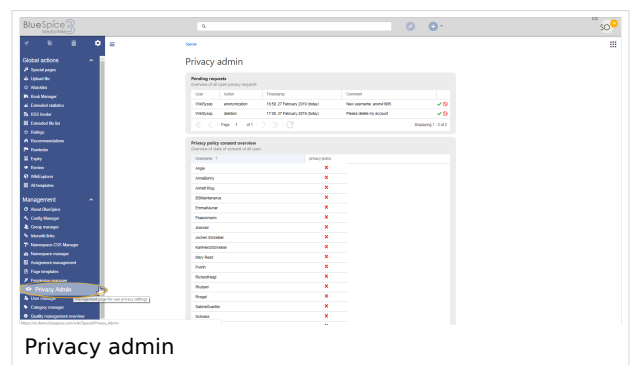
BlueSpice 3 MediaWiki

SO

Special

Privacy admin

Global actions
Special pages
Upload file
Watchlist
Book Manager
Extended statistics
RSS feeder
Extended file list
Ratings
Recommendations
Reminder
Expiry
Review
WikiExplorer
All templates

Management
About BlueSpice
Config Manager
Group manager
InterWiki links
Namespace CSS Manager
Namespace manager
Assignment management
Page templates
Permission manager
Privacy Admin
User manager
Category manager
Quality management overview

Management page for user privacy settings

Pending requests
Overview of all open privacy requests

| User | Action | Timestamp | Comment | |
|---|---|---|---|---|
| WikiSysop | anonymization | 16:58, 27 February 2019 (today) | New username: anon4905 | |
| WikiSysop | deletion | 17:06, 27 February 2019 (today) | Please delete my account | |

Page 1 of 1

Displaying 1 - 2 of 2

Privacy policy consent overview
Overview of status of consent of all users

| Username | privacy policy |
|---|---|
| Angie | ✕ |
| AnnaBonny | ✕ |
| Arnold Krug | ✕ |
| BSMaintenance | ✕ |
| EmmaMaurer | ✕ |
| Flaeschmann | ✕ |
| Joerrad | ✕ |
| Jochen Schreiber | ✕ |
| KarlHeinzSchreiber | ✕ |
| Mary Read | ✕ |
| Pointh | ✕ |
| RichardVogt | ✕ |
| Rrubsam | ✕ |
| Rvogel | ✕ |
| SabineGuenther | ✕ |
| Schwalo | ✕ |

https://en.demo.bluespice.com/wiki/Special:Privacy_Admin

Privacy admin